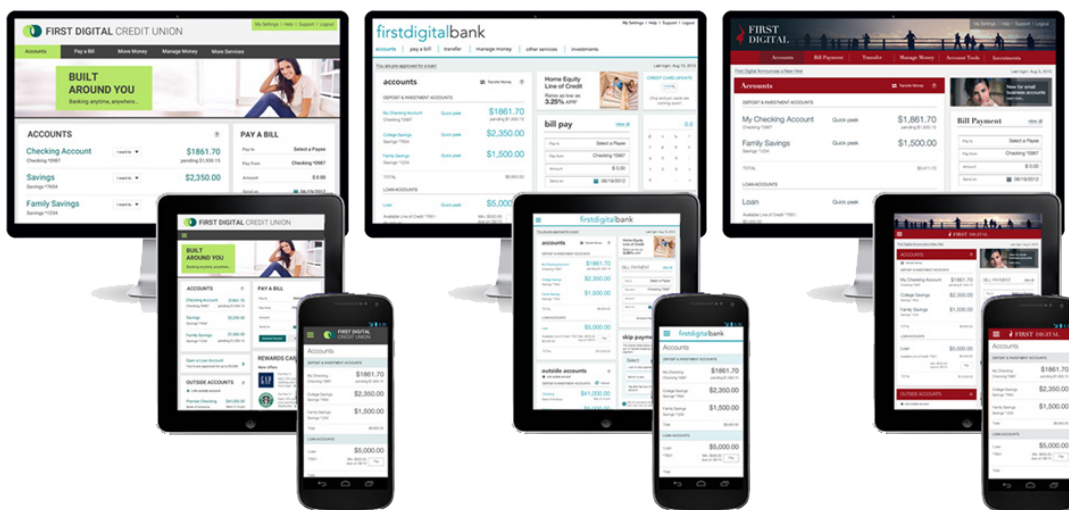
FIRST DIGITAL CREDIT UNION

My Settings | Help | Support | Logout

Accounts | Pay a Bill | Move Money | Manage Money | More Services

BUILT AROUND YOU

Banking anytime, anywhere...

ACCOUNTS

Checking Account
Checking *0987
$1861.70
pending $1,930.15

Savings
Savings *7654
$2,350.00

Family Savings
Savings *1234

PAY A BILL

Pay to: Select a Payee
Pay from: Checking *0987
Amount: $0.00
Send on: 08/19/2012

firstdigitalbank

My Settings | Help | Support | Logout

accounts | pay a bill | transfer | manage money | other services | investments

accounts

DEPOSIT & INVESTMENT ACCOUNTS

My Checking Account
Checking *0987
Quick peek
$1861.70

College Savings
Savings *7654
Quick peek
$2,350.00

Family Savings
Savings *1234
Quick peek
$1,500.00

TOTAL $5,000.00

LOAN ACCOUNTS

Loan
$5,000.00

Home Equity Line of Credit
Rates as low as 3.25% APR*

bill pay

Pay to: Select a Payee
Pay from: Checking *0987
Amount
Send on: 08/19/2012

FIRST DIGITAL

Accounts | Bill Payment | Transfer | Manage Money | Account Tools | Investments

Accounts

DEPOSIT & INVESTMENT ACCOUNTS

My Checking Account
Checking *0987
Quick peek
$1861.70

Family Savings
Savings *1234
Quick peek
$1,500.00

TOTAL

LOAN ACCOUNTS

Loan
Quick peek
$5,000.00

Bill Payment

FIRST DIGITAL CREDIT UNION

BUILT AROUND YOU

ACCOUNTS

Checking Account $1861.70
Savings $2,350.00
Family Savings $1,500.00

PAY A BILL

REWARDS CARD

OUTSIDE ACCOUNTS

FIRST DIGITAL CREDIT UNION

Accounts

DEPOSIT & INVESTMENT ACCOUNTS

My Checking
Checking *0987
$1861.70

College Savings
Savings *7654
$2,350.00

Family Savings
Savings *1234
$1,500.00

LOAN ACCOUNTS

Loan
$5,000.00

firstdigitalbank

accounts

My Checking Account $1861.70
College Savings $2,350.00
Family Savings $1,500.00

LOAN ACCOUNTS

Loan $5,000.00

bill payment

skip payment

outside accounts
$41,000.00

firstdigitalbank

Accounts

DEPOSIT & INVESTMENT ACCOUNTS

My Checking
Checking *0987
$1861.70

College Savings
Savings *7654
$2,350.00

Family Savings
Savings *1234
$1,500.00

LOAN ACCOUNTS

Loan
$5,000.00
Pay

FIRST DIGITAL

ACCOUNTS

My Checking $1861.70
College Savings $2,350.00
Family Savings $1,500.00

Loan $5,000.00

OUTSIDE ACCOUNTS

FIRST DIGITAL

Accounts

$1861.70
$2,350.00
$1,500.00
$5,000.00
Pay